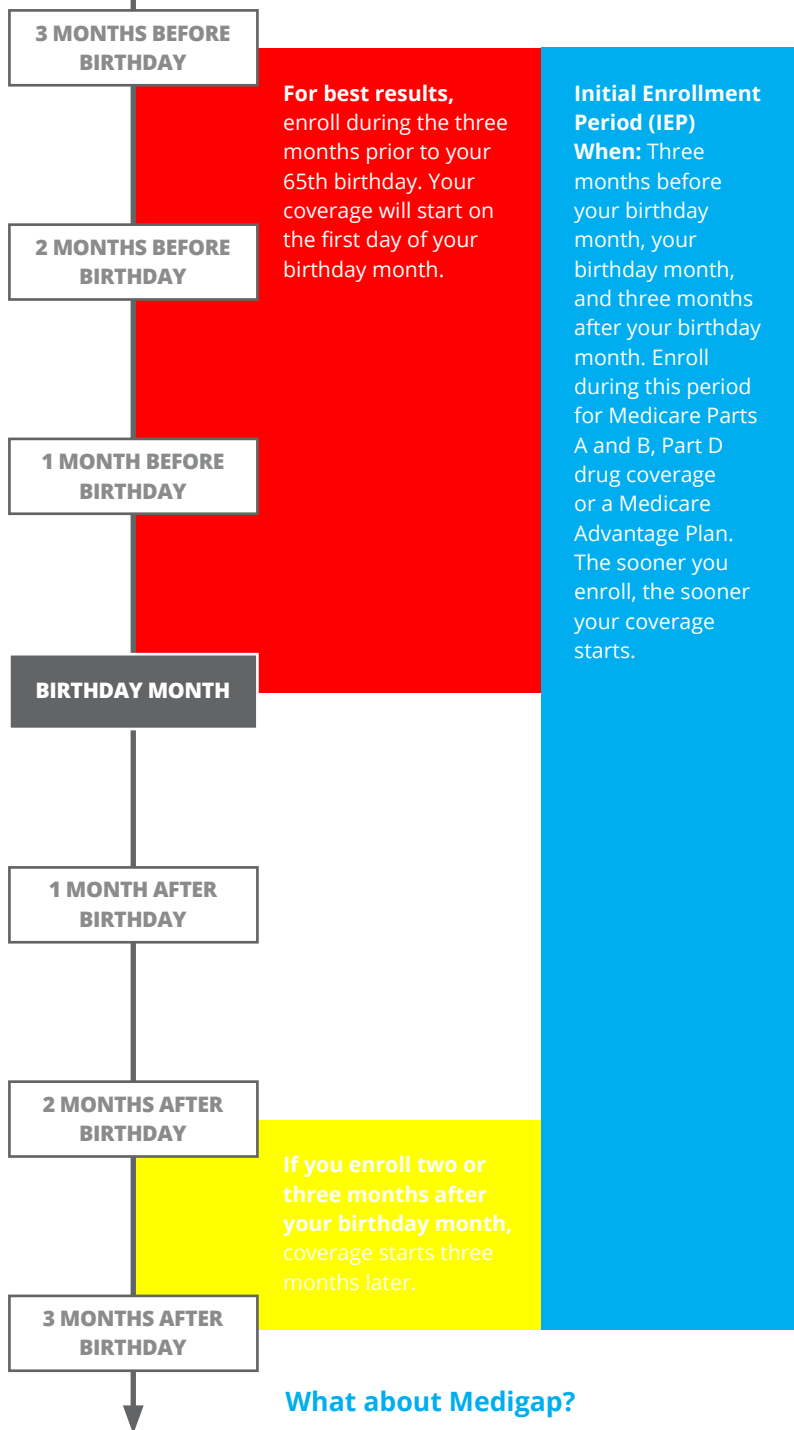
3 MONTHS BEFORE BIRTHDAY

For best results, enroll during the three months prior to your 65th birthday. Your coverage will start on the first day of your birthday month.

Initial Enrollment Period (IEP)
When: Three months before your birthday month, your birthday month, and three months after your birthday month. Enroll during this period for Medicare Parts A and B, Part D drug coverage or a Medicare Advantage Plan. The sooner you enroll, the sooner your coverage starts.

2 MONTHS BEFORE BIRTHDAY

1 MONTH BEFORE BIRTHDAY

BIRTHDAY MONTH

1 MONTH AFTER BIRTHDAY

2 MONTHS AFTER BIRTHDAY

If you enroll two or three months after your birthday month, coverage starts three months later.

3 MONTHS AFTER BIRTHDAY

What about Medigap?